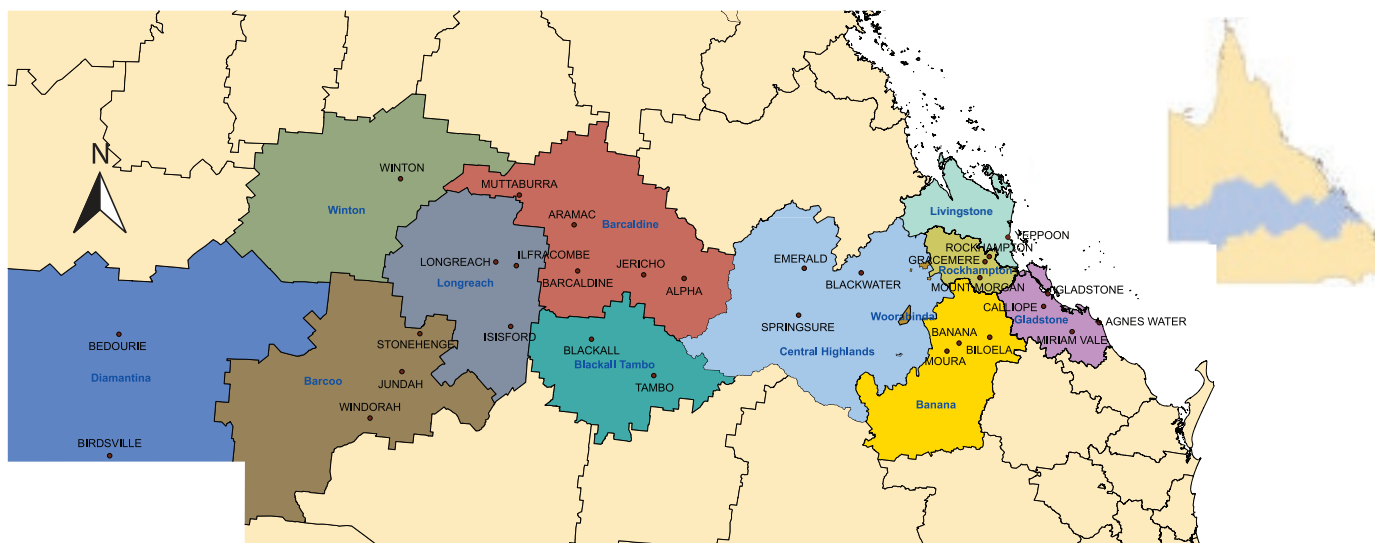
N

WINTON
Winton
MUTTABURRA
ARAMAC
Barcaldine
LONGREACH
ILFRACOMBE
JERICHO
BARCALDINE
ALPHA
Longreach
ISISFORD
BEDOURIE
Diamantina
STONEHENGE
JUNDAH
Barcoo
WINDORAH
BIRDSVILLE
BLACKALL
Blackall Tambo
TAMBO
EMERALD
BLACKWATER
SPRINGSURE
Central Highlands
Woorabinda
Livingstone
YEPPOON
ROCKHAMPTON
GRACEMERE
Rockhampton
MOUNT MORGAN
GLADSTONE
CALLIOPE
Gladstone
AGNES WATER
MIRIAM VALE
BANANA
BILOELA
MOURA
Banana